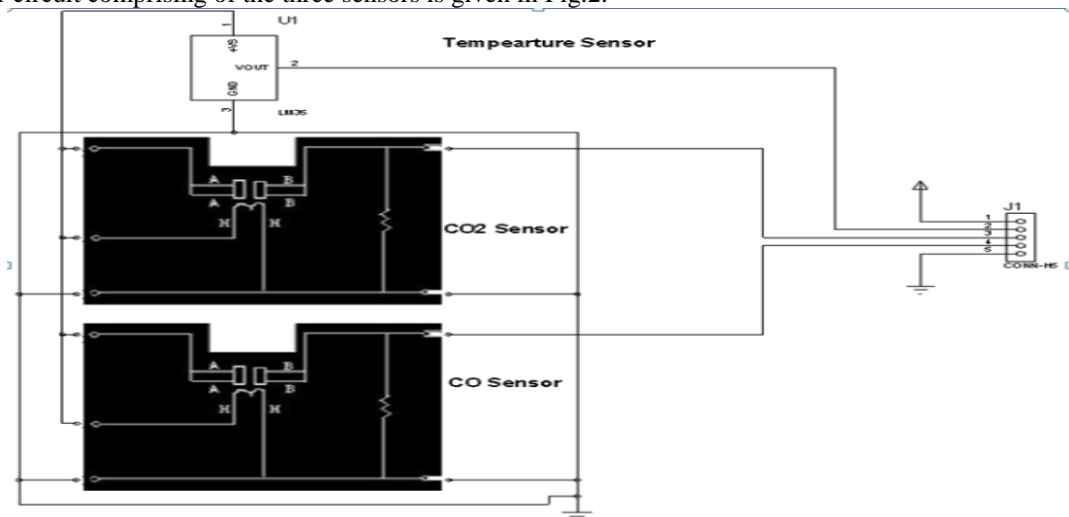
circuit comprising of the three sensors is given in Fig.2.

U1

Tempearture Sensor

+VS

VOUT

GND

1

2

3

LM35

A

B

A

B

H

H

CO2 Sensor

A

B

A

B

H

H

CO Sensor

J1

1

2

3

4

5

CONN-H5